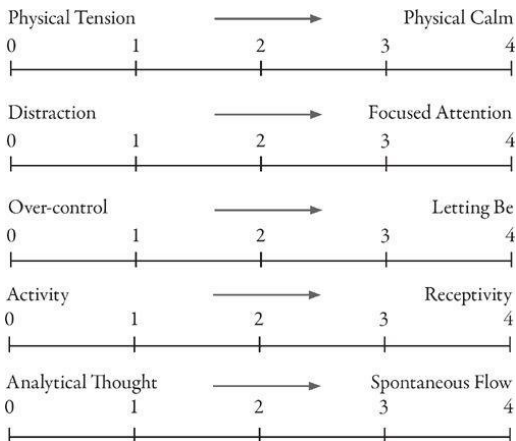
Physical Tension → Physical Calm
0 1 2 3 4

Distraction → Focused Attention
0 1 2 3 4

Over-control → Letting Be
0 1 2 3 4

Activity → Receptivity
0 1 2 3 4

Analytical Thought → Spontaneous Flow
0 1 2 3 4